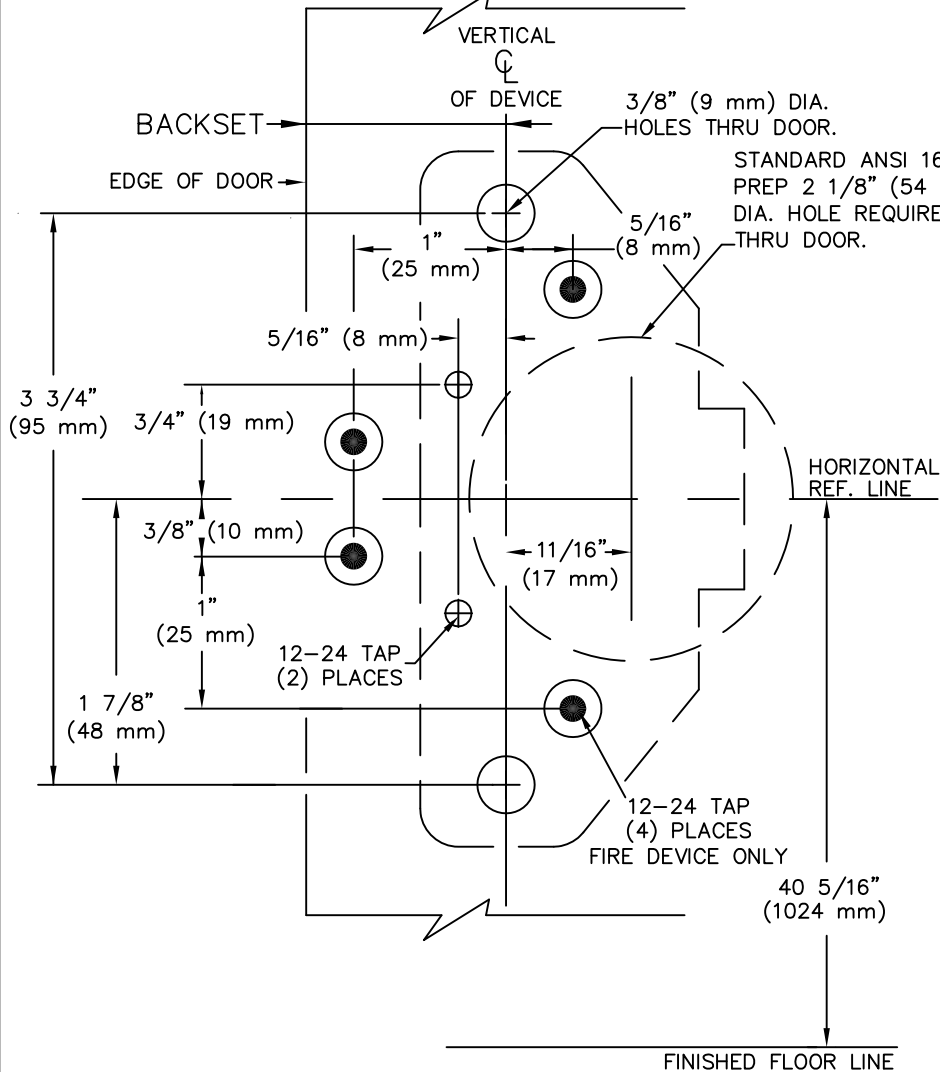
VERTICAL
℄
OF DEVICE

BACKSET

3/8" (9 mm) DIA. HOLES THRU DOOR.

EDGE OF DOOR

STANDARD ANSI 16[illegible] PREP 2 1/8" (54 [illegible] DIA. HOLE REQUIRE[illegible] THRU DOOR.

5/16" (8 mm)

1" (25 mm)

5/16" (8 mm)

3 3/4" (95 mm)

3/4" (19 mm)

HORIZONTAL REF. LINE

3/8" (10 mm)

11/16" (17 mm)

1" (25 mm)

12–24 TAP (2) PLACES

1 7/8" (48 mm)

12–24 TAP (4) PLACES FIRE DEVICE ONLY

40 5/16" (1024 mm)

FINISHED FLOOR LINE